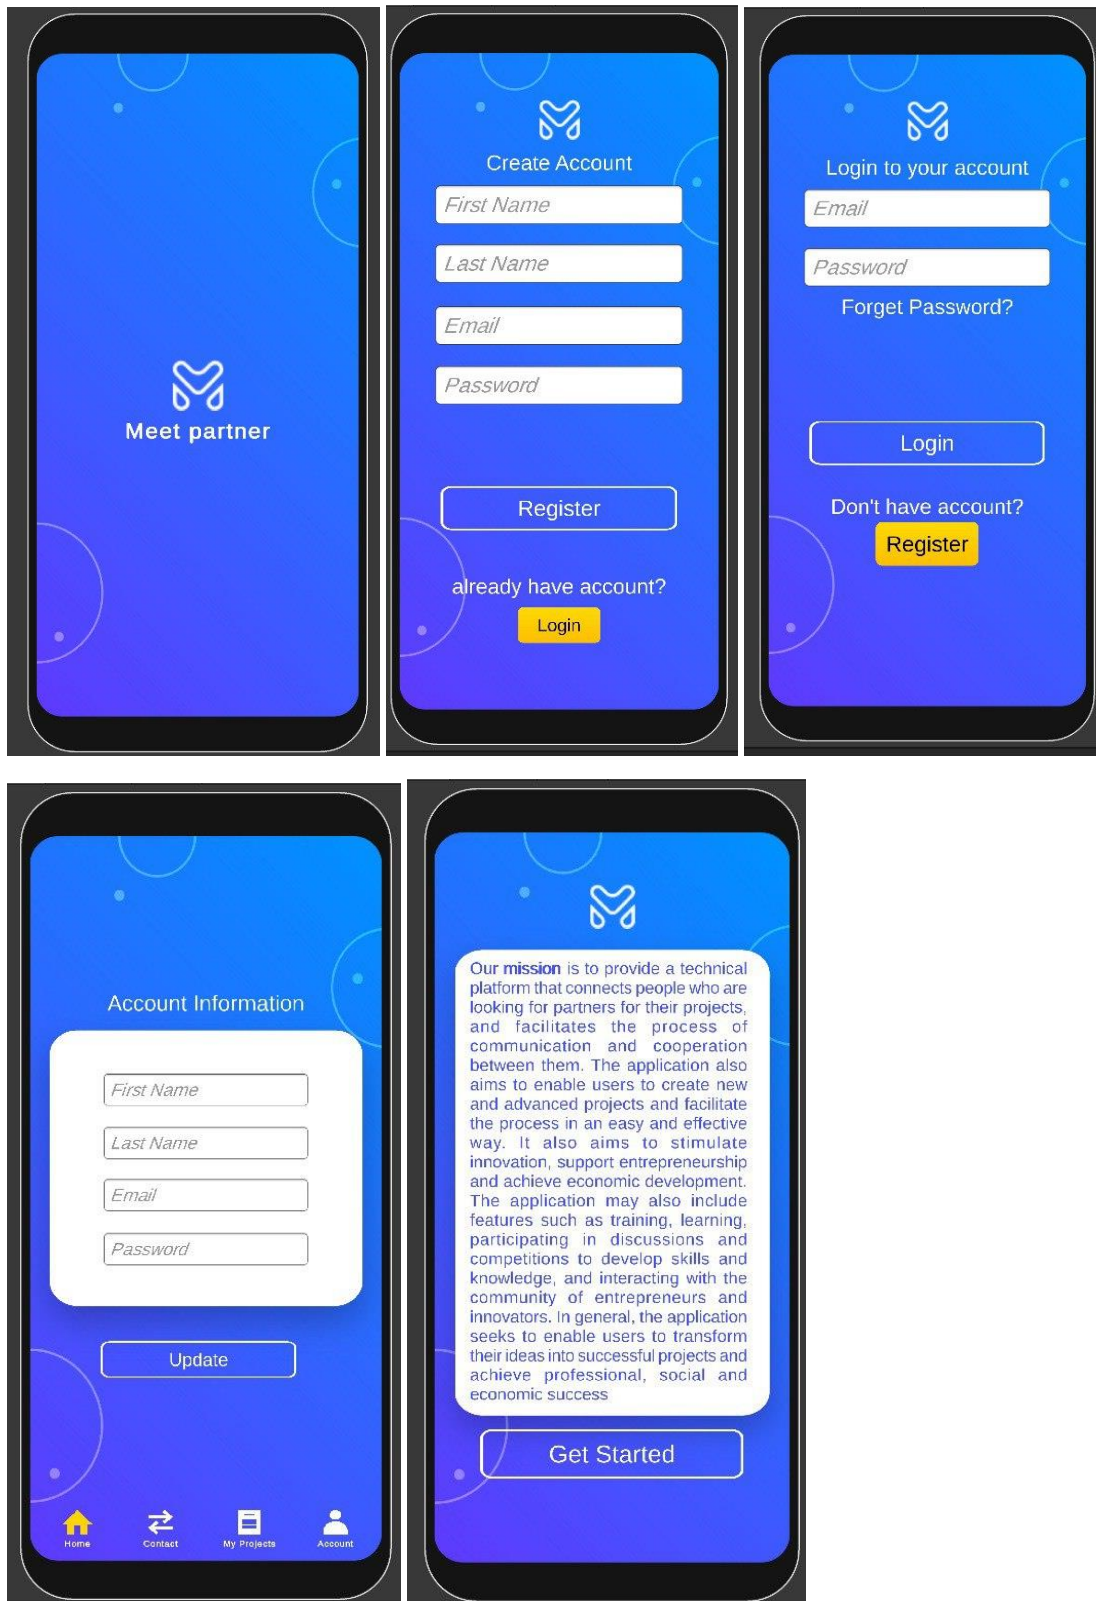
Meet partner

Create Account

First Name

Last Name

Email

Password

Register

already have account?

Login

Login to your account

Email

Password

Forget Password?

Login

Don't have account?

Register

Account Information

First Name

Last Name

Email

Password

Update

Home Contact My Projects Account

Our mission is to provide a technical platform that connects people who are looking for partners for their projects, and facilitates the process of communication and cooperation between them. The application also aims to enable users to create new and advanced projects and facilitate the process in an easy and effective way. It also aims to stimulate innovation, support entrepreneurship and achieve economic development. The application may also include features such as training, learning, participating in discussions and competitions to develop skills and knowledge, and interacting with the community of entrepreneurs and innovators. In general, the application seeks to enable users to transform their ideas into successful projects and achieve professional, social and economic success

Get Started